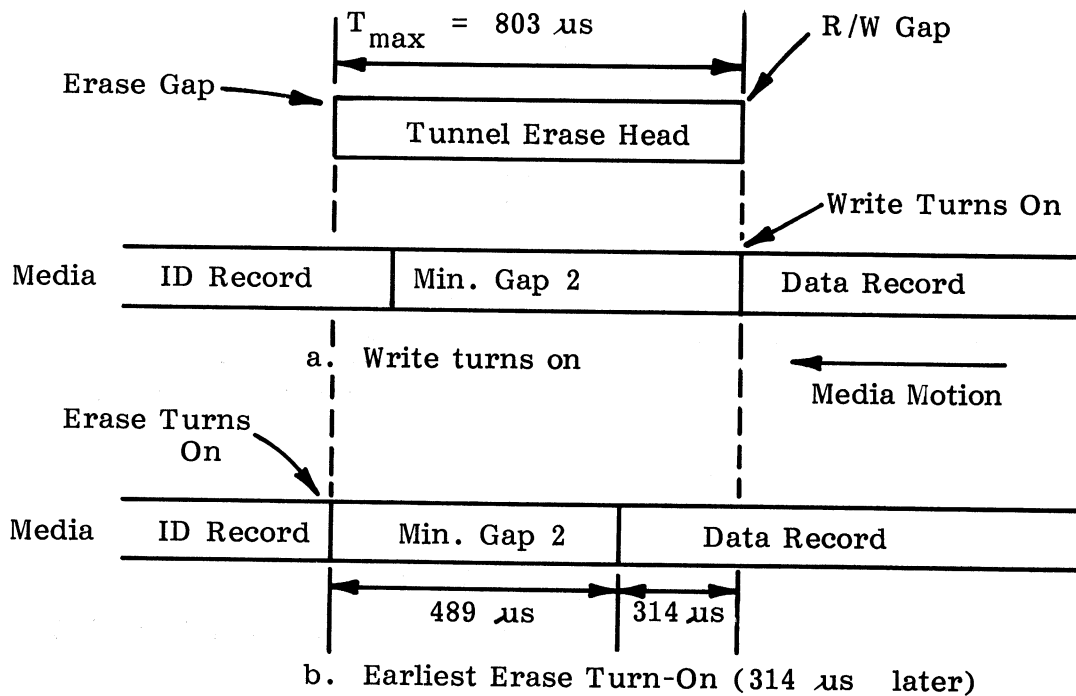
$T_{max}$ = 803 μs

R/W Gap

Erase Gap

Tunnel Erase Head

Write Turns On

Media | ID Record | Min. Gap 2 | Data Record

a. Write turns on

Media Motion

Erase Turns On

Media | ID Record | Min. Gap 2 | Data Record

489 μs

314 μs

b. Earliest Erase Turn-On (314 μs later)